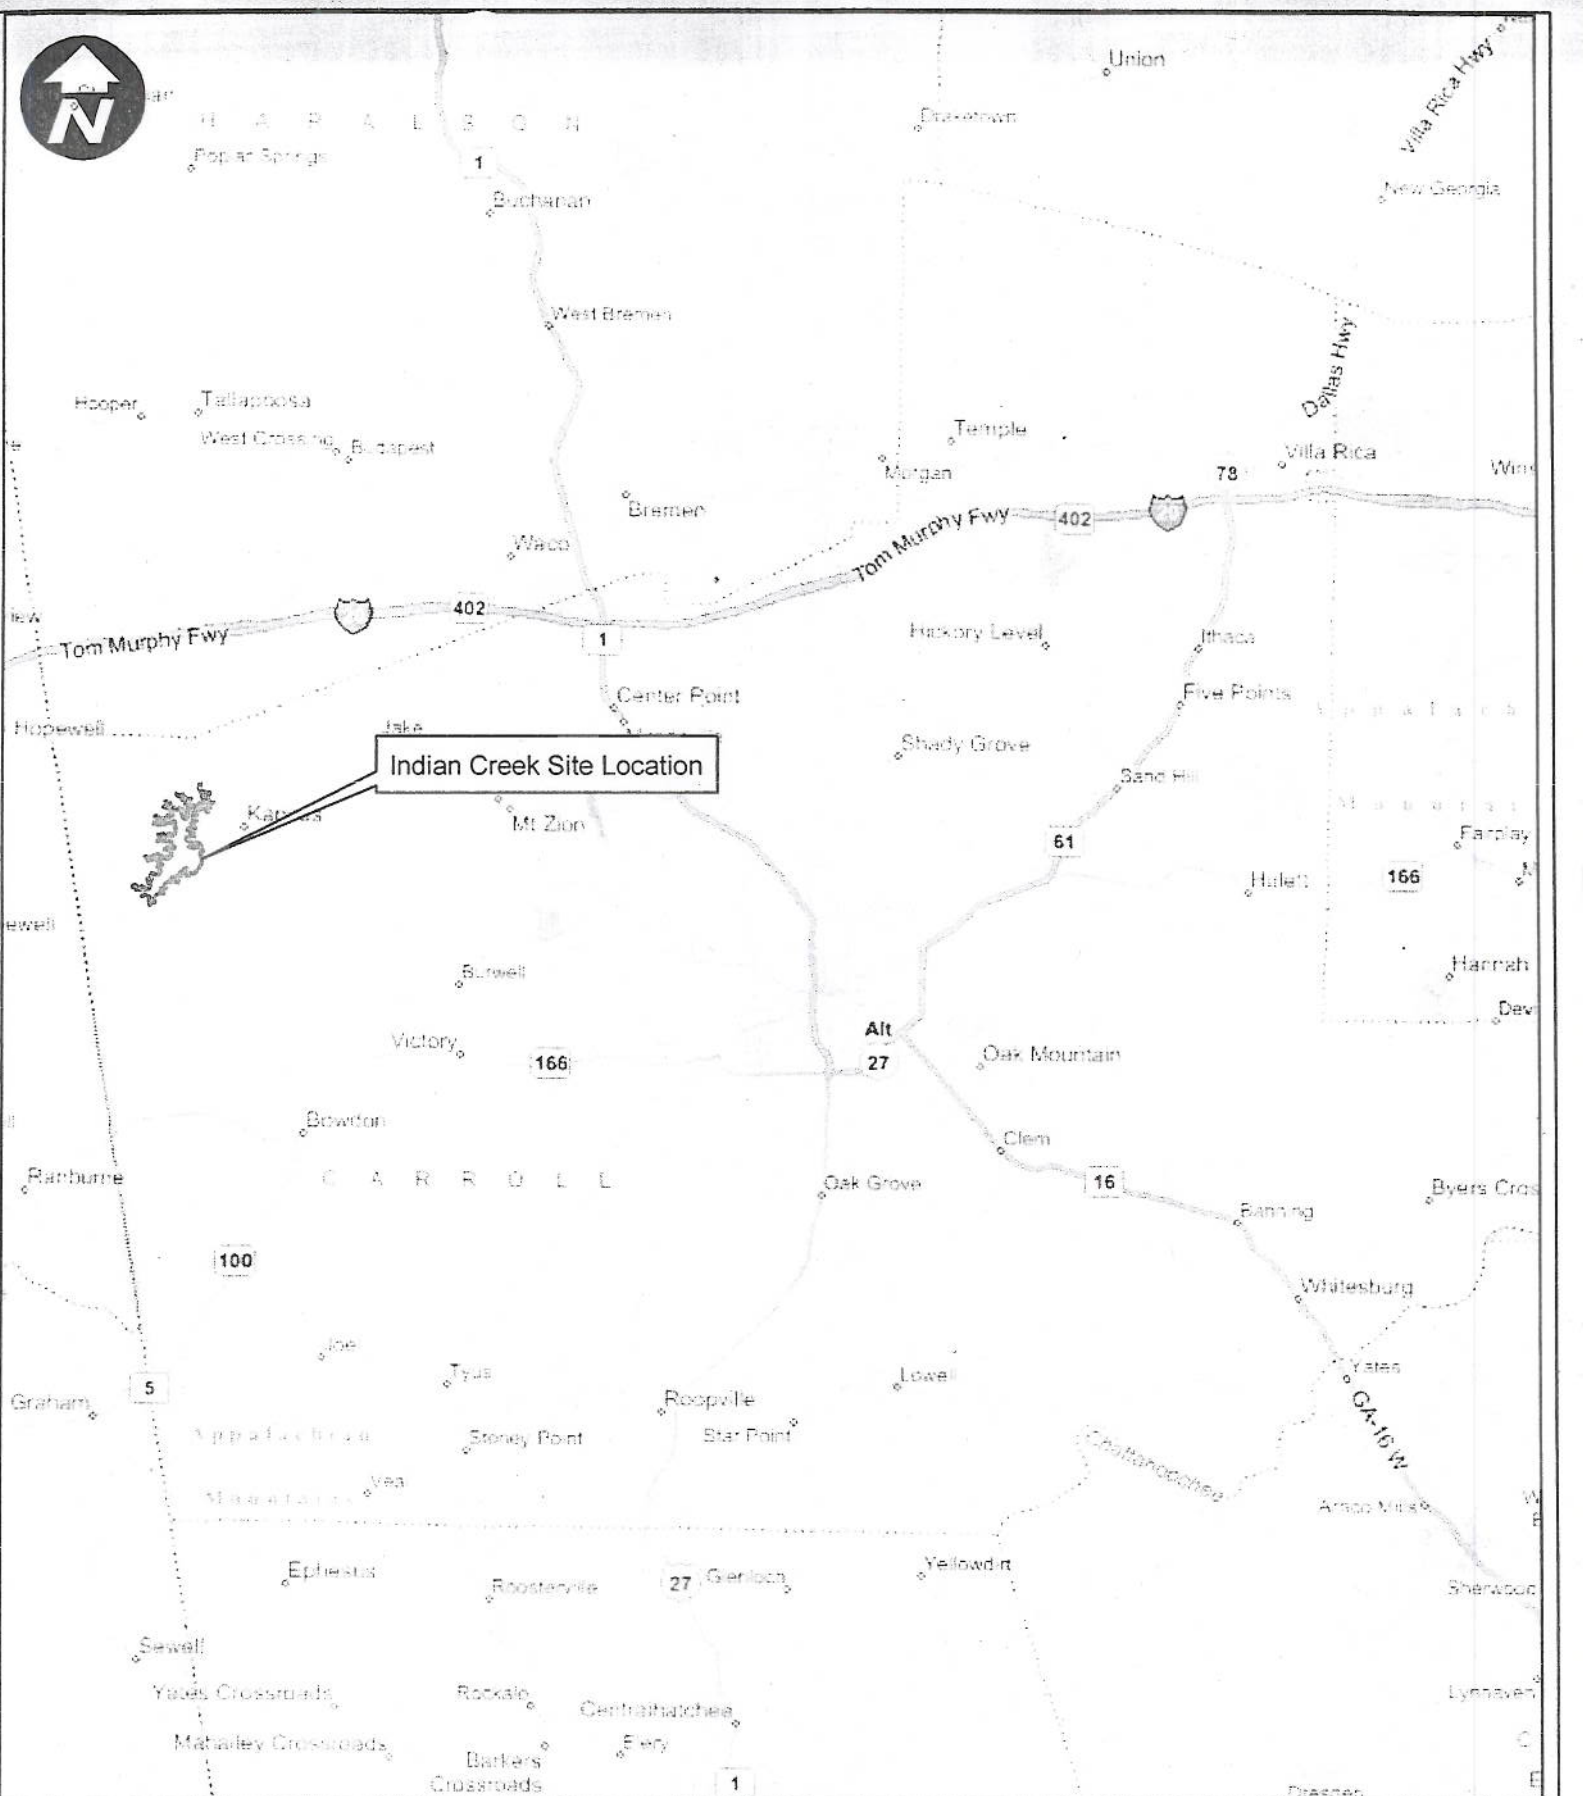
N

Union

Villa Rica Hwy

H A R A L S O N

Draketown

Poplar Springs

1

Buchanan

New Georgia

West Bremen

Dallas Hwy

Hooper

Tallapoosa

West Crossing

Budapest

Temple

Morgan

Villa Rica

78

Win

Bremen

Tom Murphy Fwy

402

20

Waco

Tom Murphy Fwy

20

402

1

Hickory Level

Ithaca

Center Point

Five Points

Hopewell

Jake

Indian Creek Site Location

Shady Grove

Sand Hill

Kansas

Mt Zion

61

Fairplay

Hulett

166

ewell

Burwell

Hannah

Dev

Alt

Victory

166

27

Oak Mountain

Bowdon

Clem

Ranburne

C A R R O L L

Oak Grove

16

Byers Cros

Banning

100

Whitesburg

Joe

Yates

Tyus

Lowell

Graham

5

Roopville

GA-16 W

Stoney Point

Star Point

Chattahoochee

Vea

Arnco Mills

Ephesus

Roosterville

27

Glenloch

Yellowdirt

Sherwood

Sewell

Yates Crossroads

Rockalo

Centralhatchee

Lynnhaven

Mahailey Crossroads

Barkers Crossroads

Ferry

1

Dresden